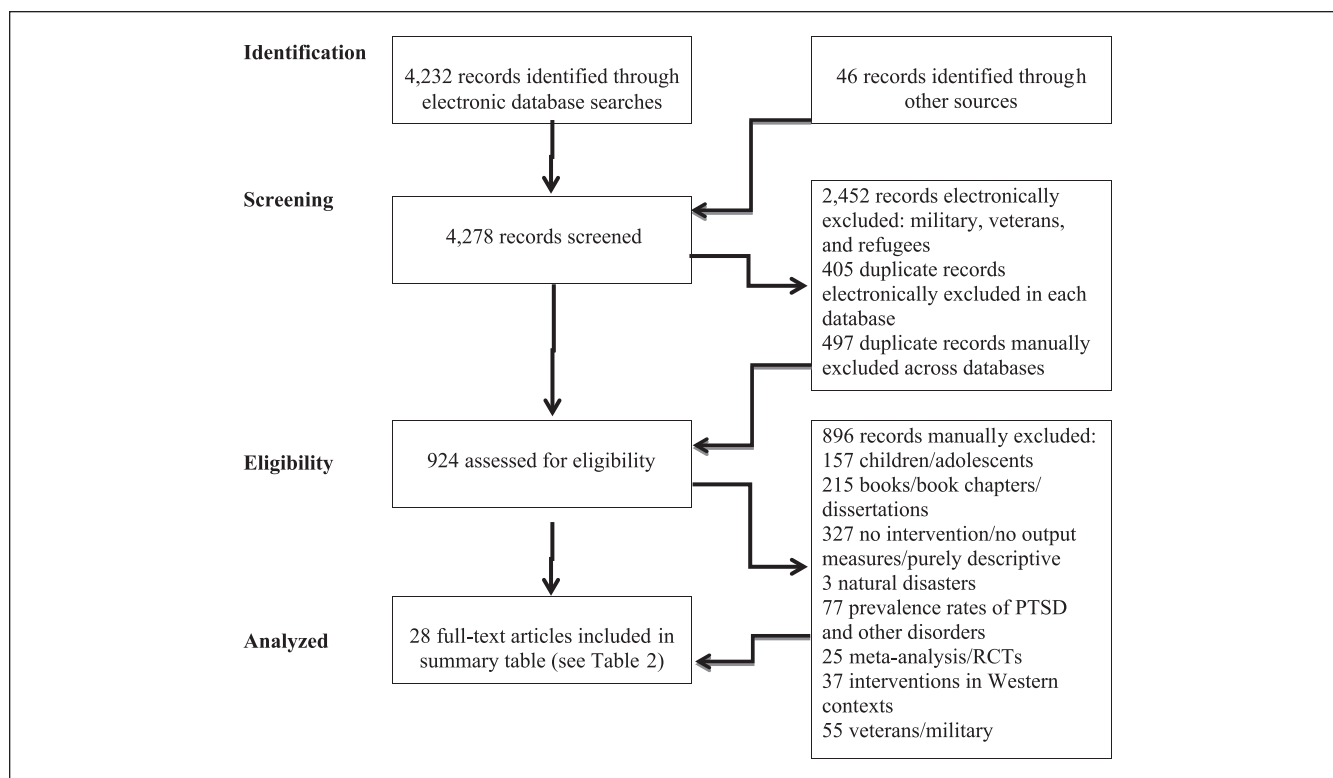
Identification

4,232 records identified through electronic database searches

46 records identified through other sources

Screening

4,278 records screened

2,452 records electronically excluded: military, veterans, and refugees
405 duplicate records electronically excluded in each database
497 duplicate records manually excluded across databases

Eligibility

924 assessed for eligibility

896 records manually excluded:
157 children/adolescents
215 books/book chapters/dissertations
327 no intervention/no output measures/purely descriptive
3 natural disasters
77 prevalence rates of PTSD and other disorders
25 meta-analysis/RCTs
37 interventions in Western contexts
55 veterans/military

Analyzed

28 full-text articles included in summary table (see Table 2)